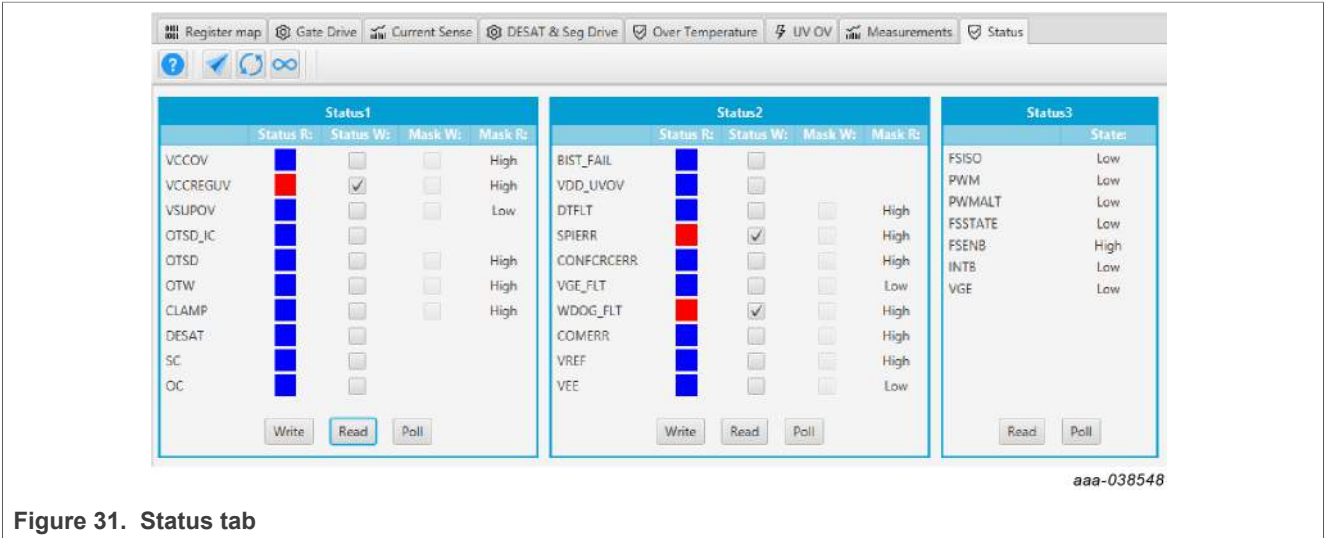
Register map | Gate Drive | Current Sense | DESAT & Seg Drive | Over Temperature | UV OV | Measurements | Status

Status1

| | Status R: | Status W: | Mask W: | Mask R: |
|---|---|---|---|---|
| VCCOV | | | | High |
| VCCREGUV | | ✓ | | High |
| VSUPOV | | | | Low |
| OTSD_IC | | | | |
| OTSD | | | | High |
| OTW | | | | High |
| CLAMP | | | | High |
| DESAT | | | | |
| SC | | | | |
| OC | | | | |

Write Read Poll

Status2

| | Status R: | Status W: | Mask W: | Mask R: |
|---|---|---|---|---|
| BIST_FAIL | | | | |
| VDD_UVOV | | | | |
| DTFLT | | | | High |
| SPIERR | | ✓ | | High |
| CONFCRCERR | | | | High |
| VGE_FLT | | | | Low |
| WDOG_FLT | | ✓ | | High |
| COMERR | | | | High |
| VREF | | | | High |
| VEE | | | | Low |

Write Read Poll

Status3

| | State: |
|---|---|
| FSISO | Low |
| PWM | Low |
| PWMALT | Low |
| FSSTATE | Low |
| FSENB | High |
| INTB | Low |
| VGE | Low |

Read Poll

aaa-038548

Figure 31. Status tab